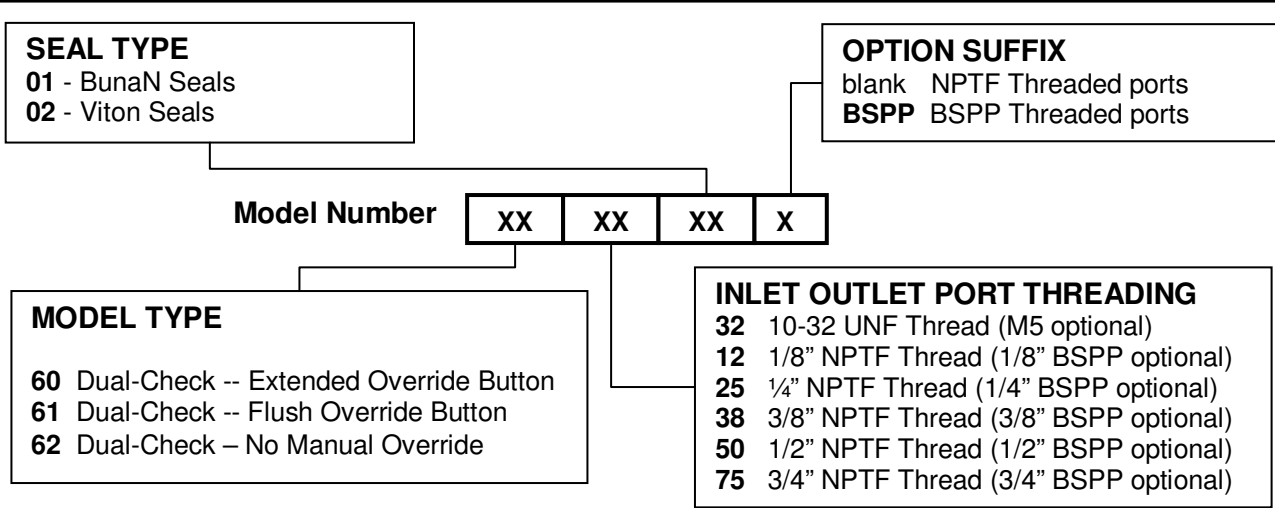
SEAL TYPE
01 - BunaN Seals
02 - Viton Seals

OPTION SUFFIX
blank NPTF Threaded ports
BSPP BSPP Threaded ports

Model Number

| xx | xx | xx | x |
|---|---|---|---|

MODEL TYPE

60 Dual-Check -- Extended Override Button
61 Dual-Check -- Flush Override Button
62 Dual-Check – No Manual Override

INLET OUTLET PORT THREADING
32 10-32 UNF Thread (M5 optional)
12 1/8" NPTF Thread (1/8" BSPP optional)
25 ¼" NPTF Thread (1/4" BSPP optional)
38 3/8" NPTF Thread (3/8" BSPP optional)
50 1/2" NPTF Thread (1/2" BSPP optional)
75 3/4" NPTF Thread (3/4" BSPP optional)